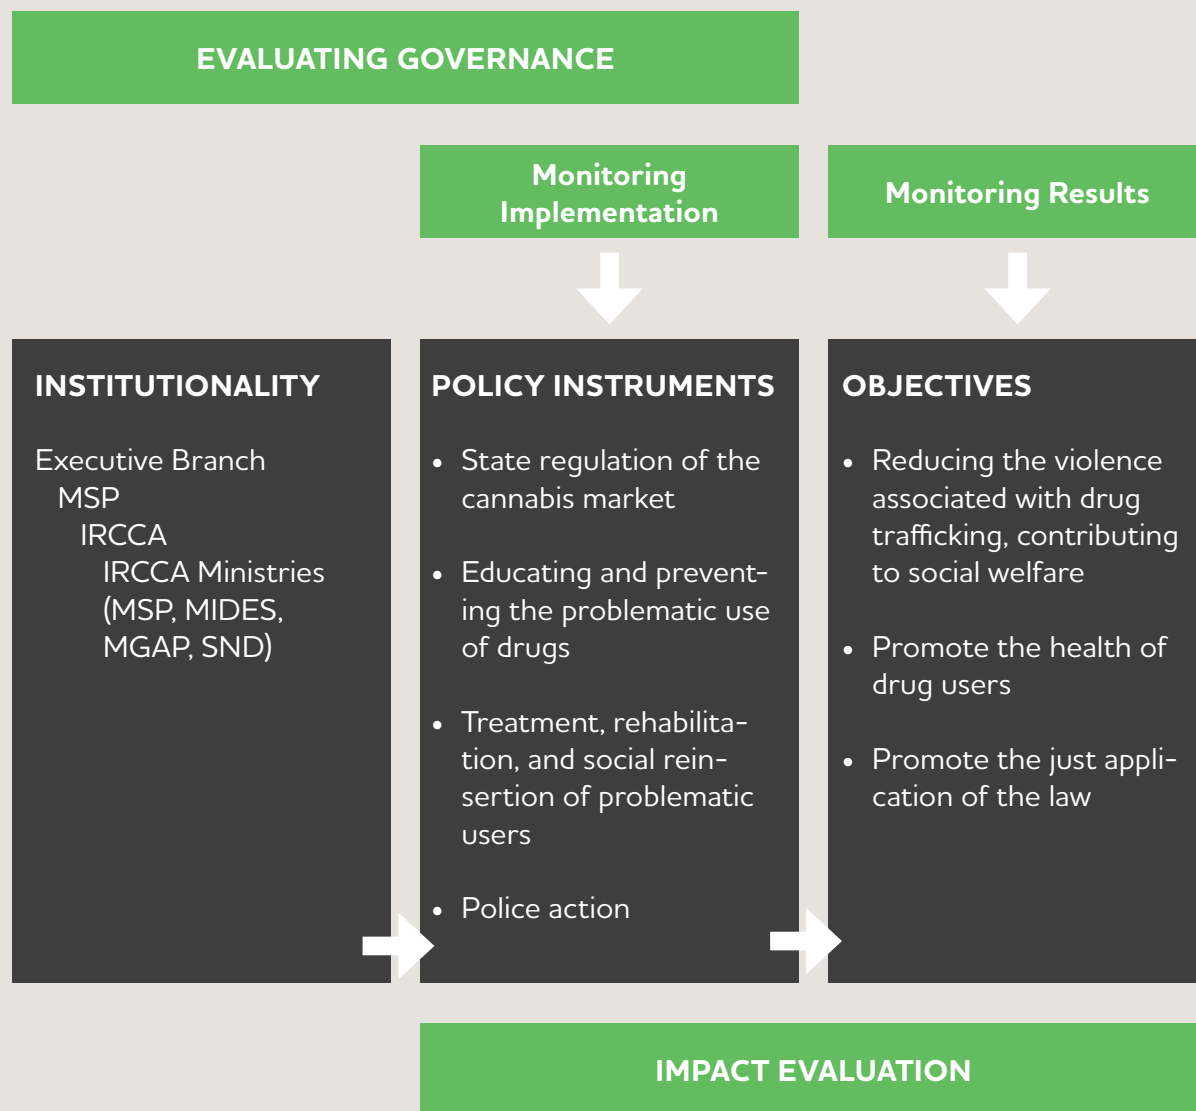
EVALUATING GOVERNANCE

Monitoring Implementation

Monitoring Results

INSTITUTIONALITY

Executive Branch
MSP
IRCCA
IRCCA Ministries (MSP, MIDES, MGAP, SND)

POLICY INSTRUMENTS

- State regulation of the cannabis market
- Educating and preventing the problematic use of drugs
- Treatment, rehabilitation, and social reinsertion of problematic users
- Police action

OBJECTIVES

- Reducing the violence associated with drug trafficking, contributing to social welfare
- Promote the health of drug users
- Promote the just application of the law

IMPACT EVALUATION